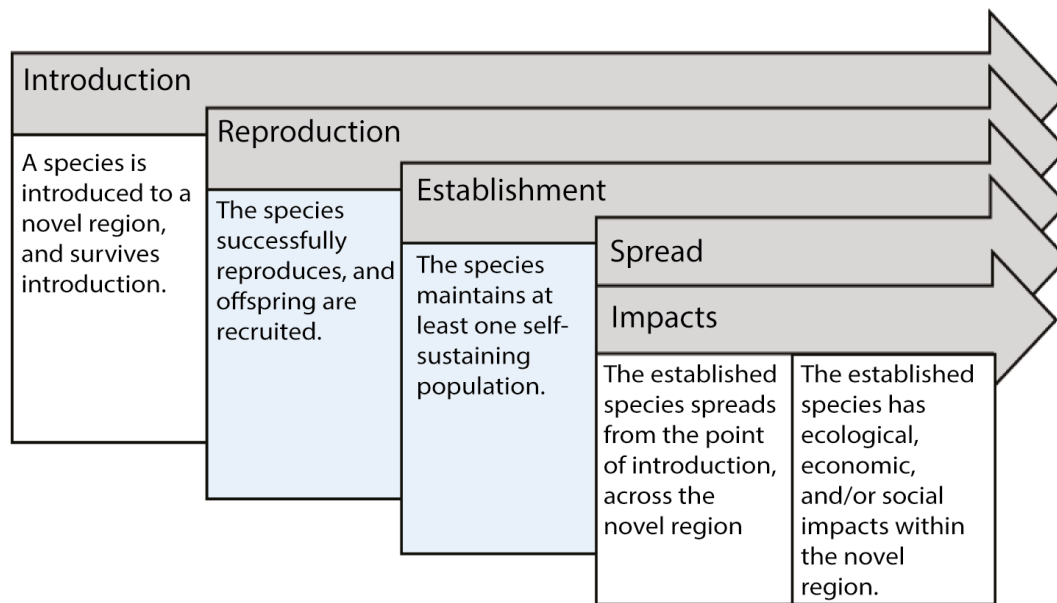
Introduction

A species is introduced to a novel region, and survives introduction.

Reproduction

The species successfully reproduces, and offspring are recruited.

Establishment

The species maintains at least one self-sustaining population.

Spread

Impacts

The established species spreads from the point of introduction, across the novel region

The established species has ecological, economic, and/or social impacts within the novel region.